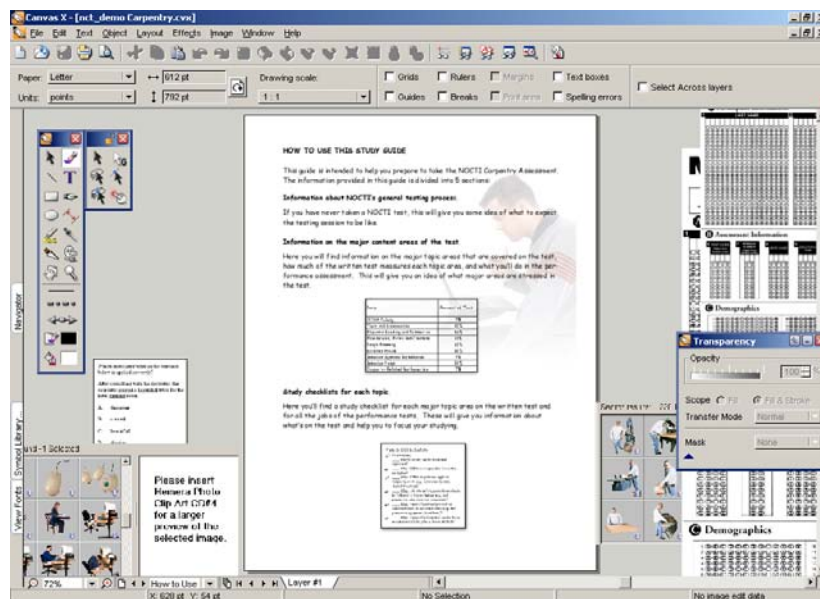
Canvas X - [nct_demo Carpentry.cvx]

File Edit Text Object Layout Effects Image Window Help

Paper: Letter
Units: points
↔ 612 pt
↕ 792 pt
Drawing scale:
1 : 1
Grids
Guides
Rulers
Breaks
Margins
Print area
Text boxes
Spelling errors
Select Across layers

HOW TO USE THIS STUDY GUIDE

This guide is intended to help you prepare to take the NOCTI Carpentry Assessment. The information provided in this guide is divided into 5 sections:

Information about NOCTI's general testing process.

If you have never taken a NOCTI test, this will give you some idea of what to expect the testing session to be like.

Information on the major content areas of the test

Here you will find information on the major topic areas that are covered on the test, how much of the written test measures each topic area, and what you'll do in the performance assessment. This will give you an idea of what major areas are stressed in the test.

Study checklists for each topic

Here you'll find a study checklist for each major topic area on the written test and for all the jobs of the performance tests. These will give you information about what's on the test and help you to focus your studying.

Please insert Nemera Photo Clip Art CD#4 for a larger preview of the selected image.

Navigator
Symbol Library
View Fonts
nd-1 Selected

Assessment Information
Demographics
Demographics

Transparency
Opacity
100
Scope
Fill
Fill & Stroke
Transfer Mode
Normal
Mask
None

72%
How to Use
Layer #1
X: 620 pt Y: 54 pt
No Selection
No image edit data